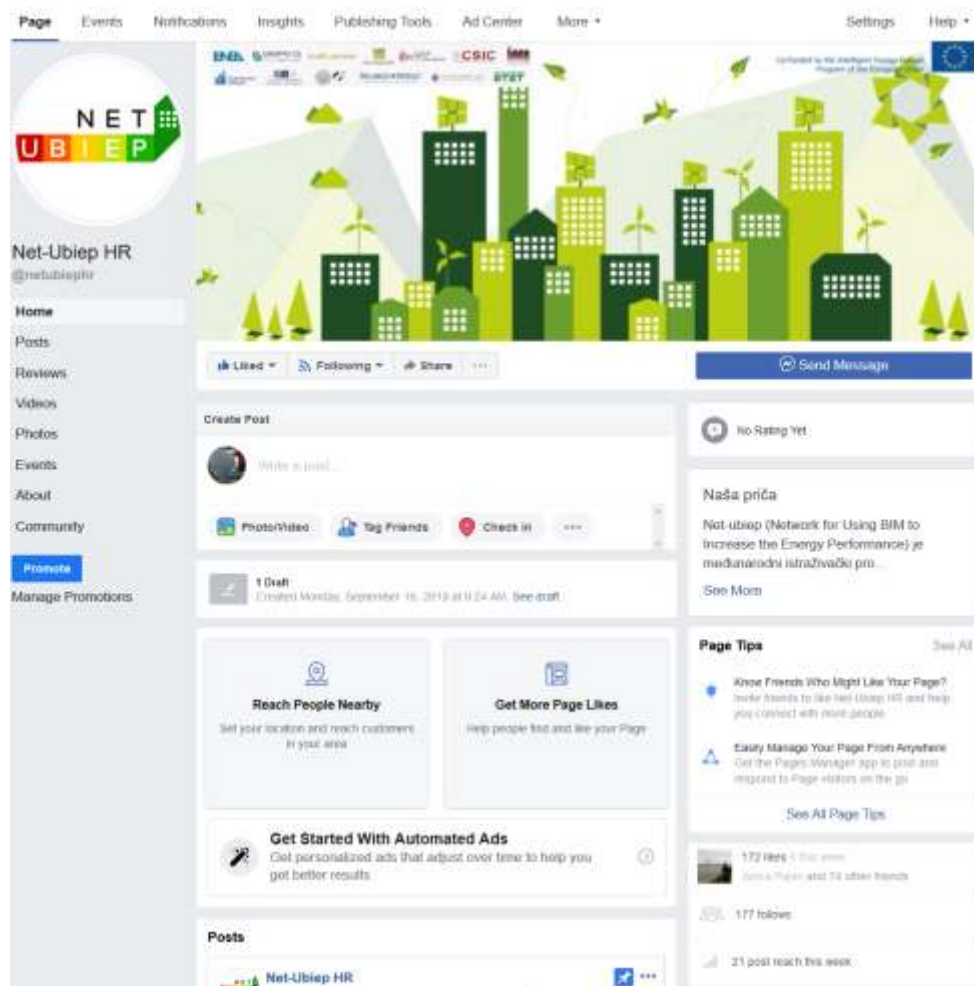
Page Events Notifications Insights Publishing Tools Ad Center More ▾ Settings Help ▾

NET UBIEP

Net-Ubiep HR
@netubiephr

Home
Posts
Reviews
Videos
Photos
Events
About
Community

Promote
Manage Promotions

ENEA CSIC

Co-funded by the Intelligent Energy Europe Programme of the European Union

Liked ▾ Following ▾ Share ···

Send Message

Create Post

Write a post...

Photo/Video Tag Friends Check in ···

1 Draft
Created Monday, September 16, 2019 at 9:24 AM. See draft

Reach People Nearby
Set your location and reach customers in your area

Get More Page Likes
Help people find and like your Page

Get Started With Automated Ads
Get personalized ads that adjust over time to help you get better results

Posts

Net-Ubiep HR

No Rating Yet

Naša priča

Net-ubiep (Network for Using BIM to Increase the Energy Performance) je međunarodni istraživački pro...

See More

Page Tips See All

Know Friends Who Might Like Your Page?
Invite friends to like Net-Ubiep HR and help you connect with more people

Easily Manage Your Page From Anywhere
Get the Pages Manager app to post and respond to Page visitors on the go

See All Page Tips

172 likes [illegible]
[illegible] and 70 other friends

177 follows

21 post reach this week